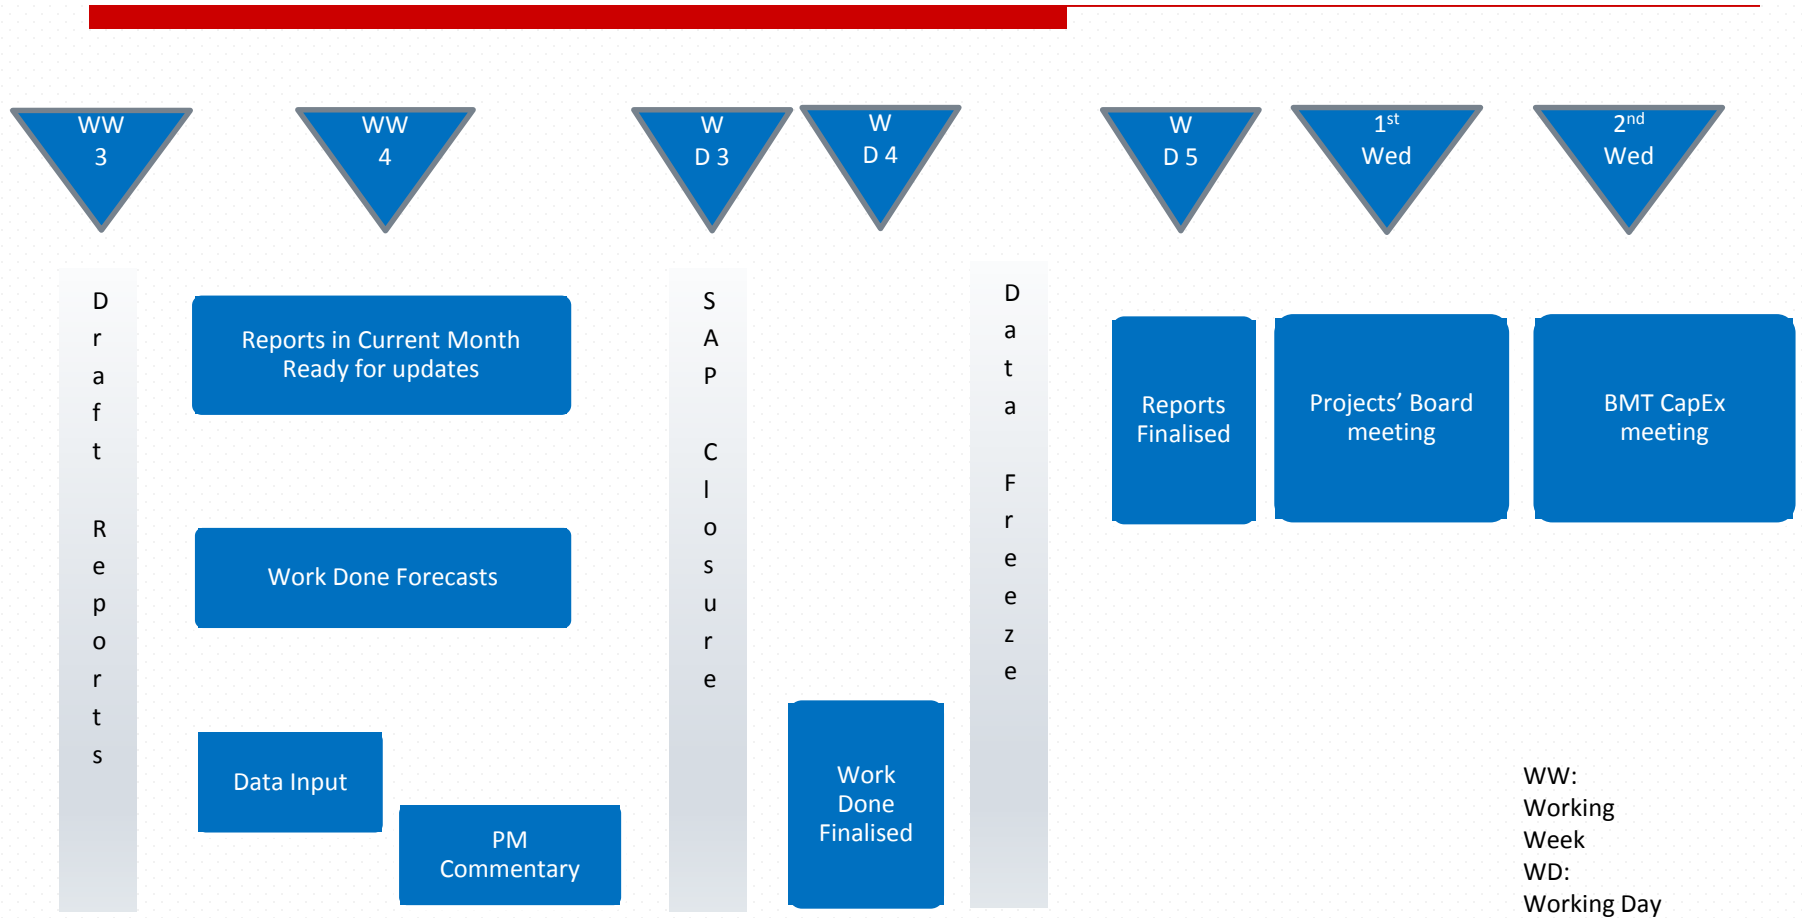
WW 3

WW 4

WD 3

WD 4

WD 5

1$^{st}$ Wed

2$^{nd}$ Wed

Draft Reports

Reports in Current Month Ready for updates

Work Done Forecasts

Data Input

PM Commentary

SAP Closure

Work Done Finalised

Data Freeze

Reports Finalised

Projects' Board meeting

BMT CapEx meeting

WW: Working Week
WD: Working Day